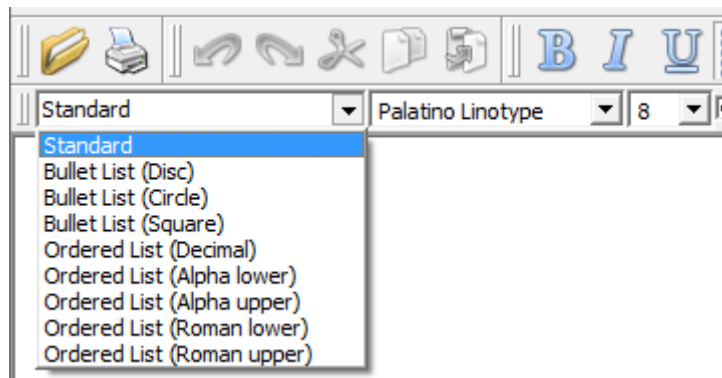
B I U

Standard
Palatino Linotype
8

Standard
Bullet List (Disc)
Bullet List (Circle)
Bullet List (Square)
Ordered List (Decimal)
Ordered List (Alpha lower)
Ordered List (Alpha upper)
Ordered List (Roman lower)
Ordered List (Roman upper)